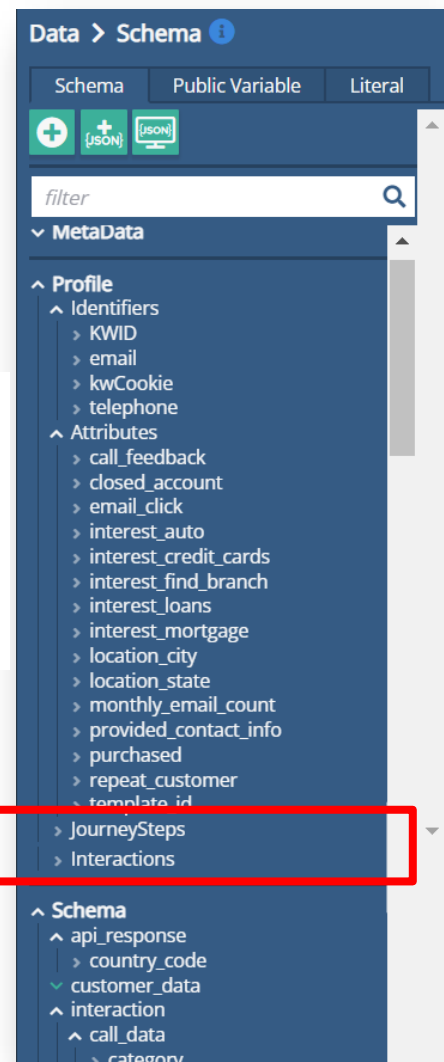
Data > Schema

Schema | Public Variable | Literal

{JSON} {JSON}

filter

MetaData

Profile
Identifiers
KWID
email
kwCookie
telephone
Attributes
call_feedback
closed_account
email_click
interest_auto
interest_credit_cards
interest_find_branch
interest_loans
interest_mortgage
location_city
location_state
monthly_email_count
provided_contact_info
purchased
repeat_customer
template_id
JourneySteps
Interactions

Schema
api_response
country_code
customer_data
interaction
call_data
category